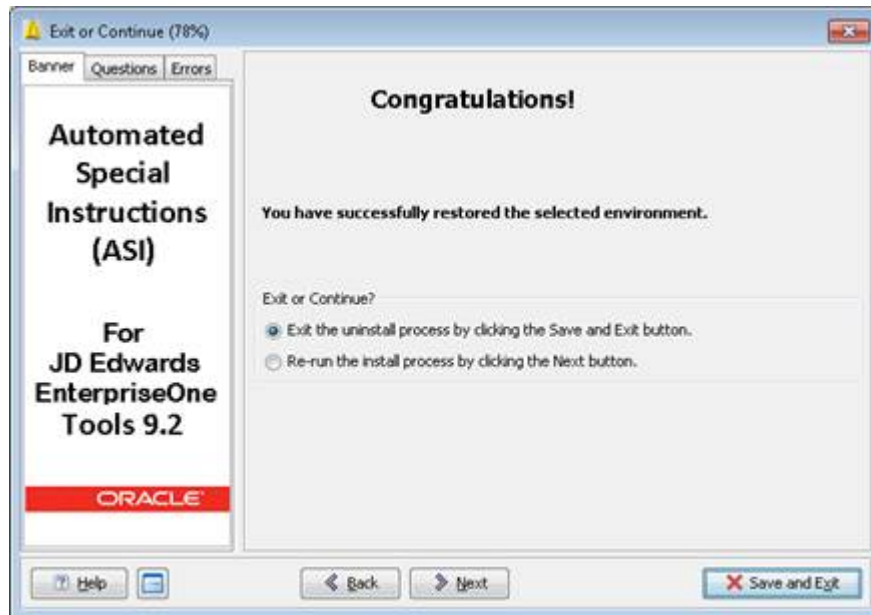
Exit or Continue (78%)

Banner | Questions | Errors

Automated Special Instructions (ASI)

For JD Edwards EnterpriseOne Tools 9.2

ORACLE

Congratulations!

You have successfully restored the selected environment.

Exit or Continue?

Exit the uninstall process by clicking the Save and Exit button.

Re-run the install process by clicking the Next button.

Help

Back

Next

Save and Exit